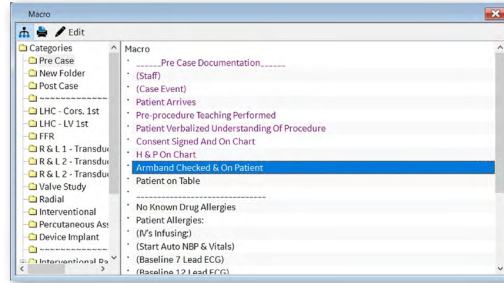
Macro

Edit

Categories
Pre Case
New Folder
Post Case
~~~~~~~~~~~~~
LHC - Cors. 1st
LHC - LV 1st
FFR
R & L 1 - Transduc
R & L 2 - Transduc
R & L 2 - Transduc
Valve Study
Radial
Interventional
Percutaneous As
Device Implant
~~~~~~~~~~~~~
Interventional Ra

Macro
______Pre Case Documentation______
(Staff)
(Case Event)
Patient Arrives
Pre-procedure Teaching Performed
Patient Verbalized Understanding Of Procedure
Consent Signed And On Chart
H & P On Chart
Armband Checked & On Patient
Patient on Table
------------------------------------
No Known Drug Allergies
Patient Allergies:
(IV's Infusing:)
(Start Auto NBP & Vitals)
(Baseline 7 Lead ECG)
(Baseline 12 Lead ECG)